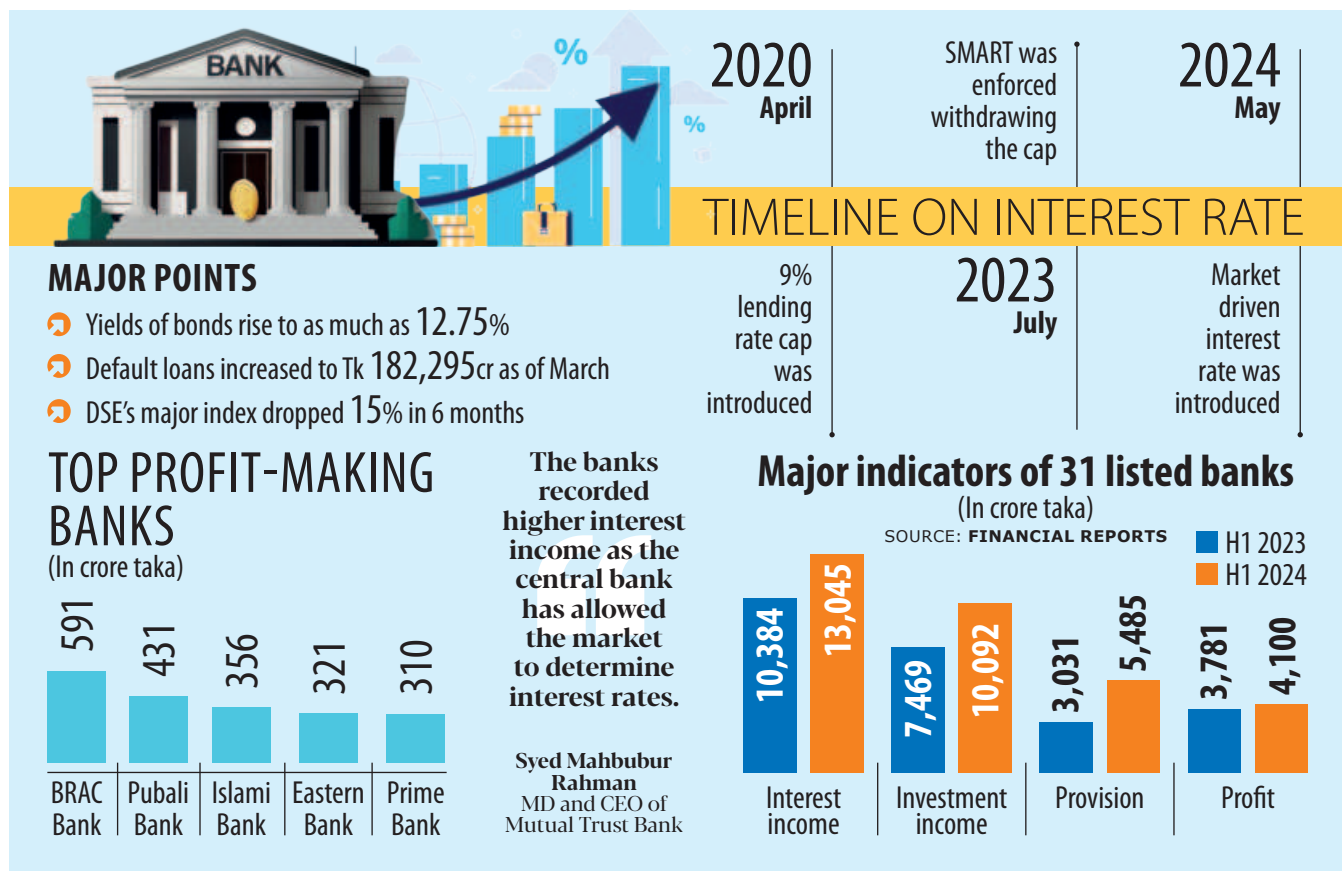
BANK

%

%

2020
April

9%
lending
rate cap
was
introduced

SMART was
enforced
withdrawing
the cap

2023
July

2024
May

Market
driven
interest
rate was
introduced

TIMELINE ON INTEREST RATE

MAJOR POINTS

Yields of bonds rise to as much as 12.75%

Default loans increased to Tk 182,295cr as of March

DSE's major index dropped 15% in 6 months

TOP PROFIT-MAKING BANKS
(In crore taka)

| BRAC Bank | Pubali Bank | Islami Bank | Eastern Bank | Prime Bank |
|---|---|---|---|---|
| 591 | 431 | 356 | 321 | 310 |

The banks recorded higher interest income as the central bank has allowed the market to determine interest rates.

Syed Mahbubur Rahman
MD and CEO of Mutual Trust Bank

Major indicators of 31 listed banks
(In crore taka)
SOURCE: FINANCIAL REPORTS

| | H1 2023 | H1 2024 |
|---|---|---|
| Interest income | 10,384 | 13,045 |
| Investment income | 7,469 | 10,092 |
| Provision | 3,031 | 5,485 |
| Profit | 3,781 | 4,100 |